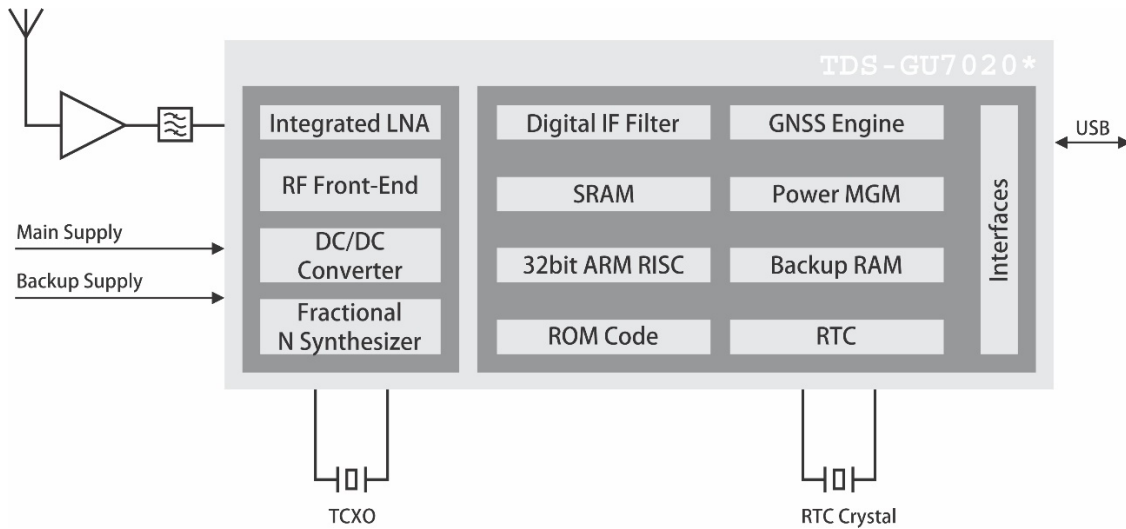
TDS-GU7020*

Integrated LNA

RF Front-End

DC/DC Converter

Fractional N Synthesizer

Digital IF Filter

GNSS Engine

SRAM

Power MGM

32bit ARM RISC

Backup RAM

ROM Code

RTC

Interfaces

USB

Main Supply

Backup Supply

TCXO

RTC Crystal